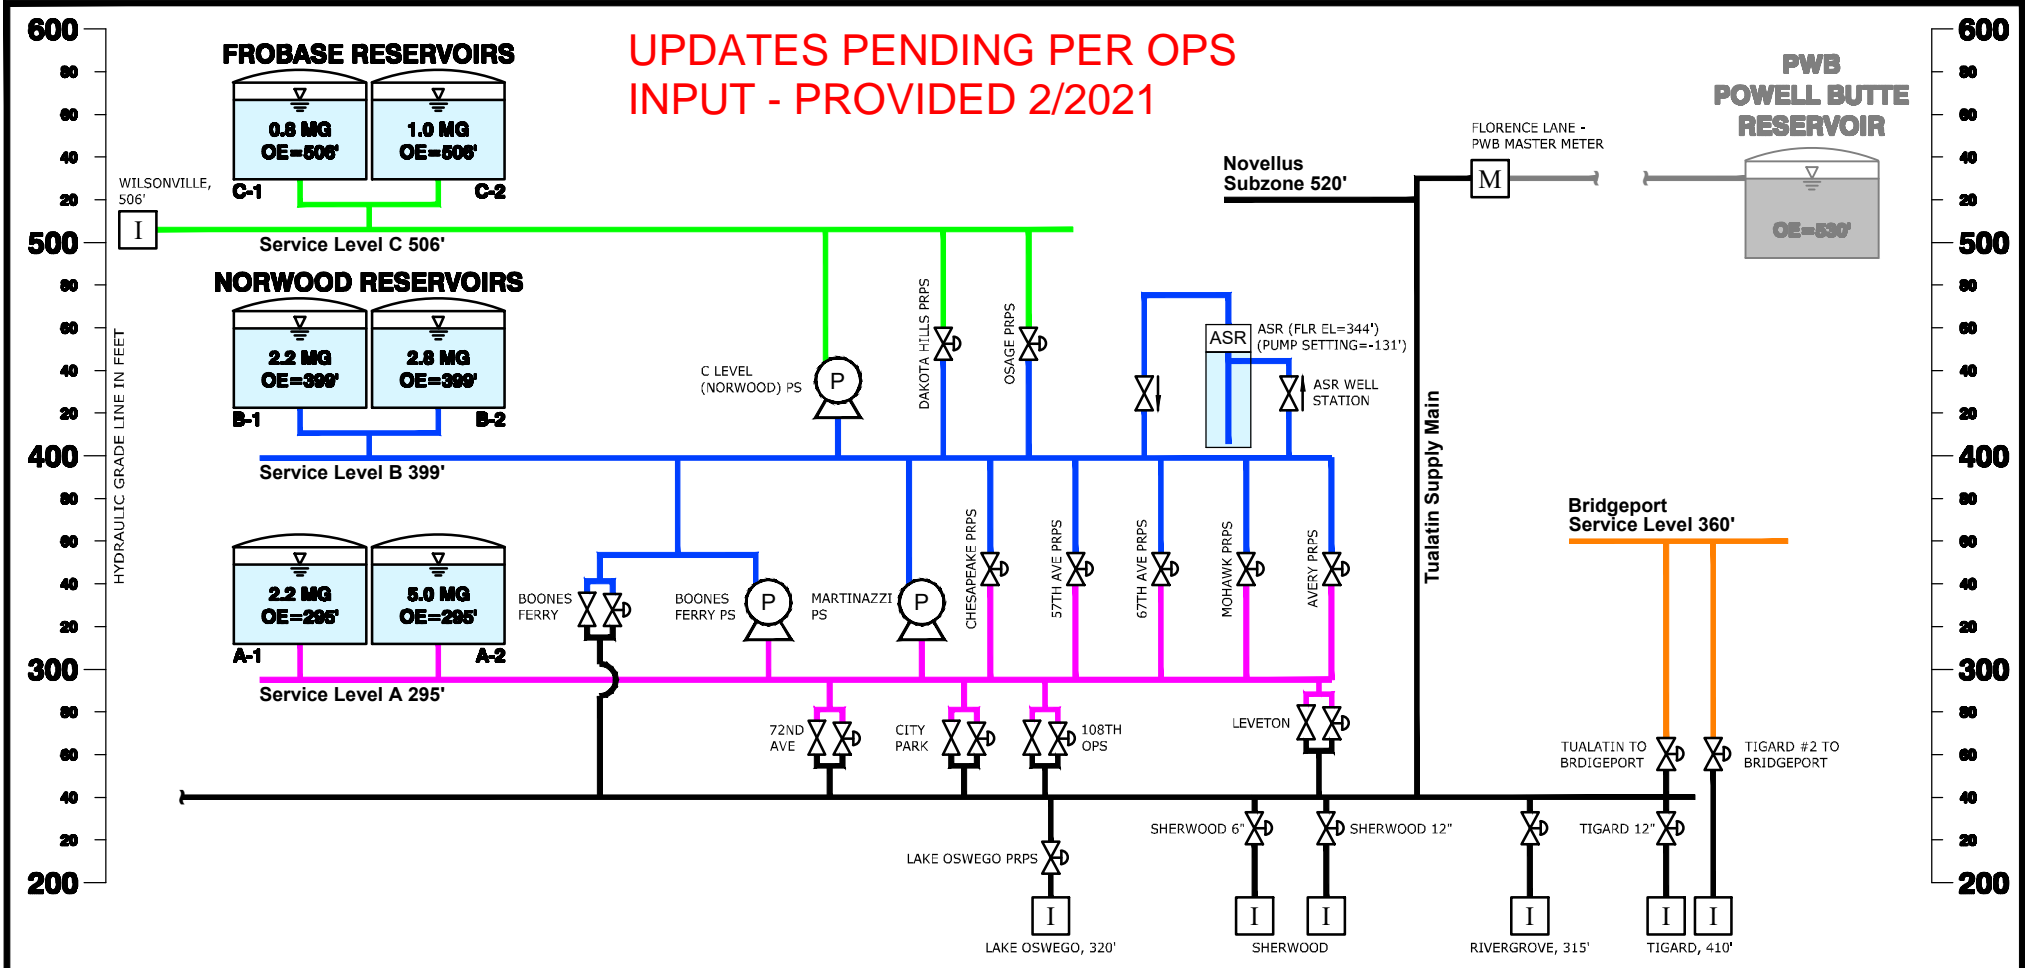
600
80
60
40
20
500
80
60
40
20
400
80
60
40
20
300
80
60
40
20
200

HYDRAULIC GRADE LINE IN FEET

FROBASE RESERVOIRS
0.8 MG
OE=506'
1.0 MG
OE=506'
C-1
C-2
WILSONVILLE, 506'
I
Service Level C 506'

UPDATES PENDING PER OPS INPUT - PROVIDED 2/2021

NORWOOD RESERVOIRS
2.2 MG
OE=399'
2.8 MG
OE=399'
B-1
B-2
Service Level B 399'

2.2 MG
OE=295'
5.0 MG
OE=295'
A-1
A-2
Service Level A 295'

C LEVEL (NORWOOD) PS
P
DAKOTA HILLS PRPS
OSAGE PRPS
ASR
ASR (FLR EL=344') (PUMP SETTING=-131')
ASR WELL STATION
Novellus Subzone 520'
FLORENCE LANE - PWB MASTER METER
M
PWB POWELL BUTTE RESERVOIR
OE=530'
Tualatin Supply Main

BOONES FERRY
BOONES FERRY PS
P
MARTINAZZI PS
P
CHESAPEAKE PRPS
57TH AVE PRPS
67TH AVE PRPS
MOHAWK PRPS
AVERY PRPS
Bridgeport Service Level 360'

72ND AVE
CITY PARK
108TH OPS
LEVETON
TUALATIN TO BRDIGEPORT
TIGARD #2 TO BRIDGEPORT
SHERWOOD 6"
SHERWOOD 12"
TIGARD 12"
LAKE OSWEGO PRPS
I
I
I
I
I
I
LAKE OSWEGO, 320'
SHERWOOD
RIVERGROVE, 315'
TIGARD, 410'

600
80
60
40
20
500
80
60
40
20
400
80
60
40
20
300
80
60
40
20
200